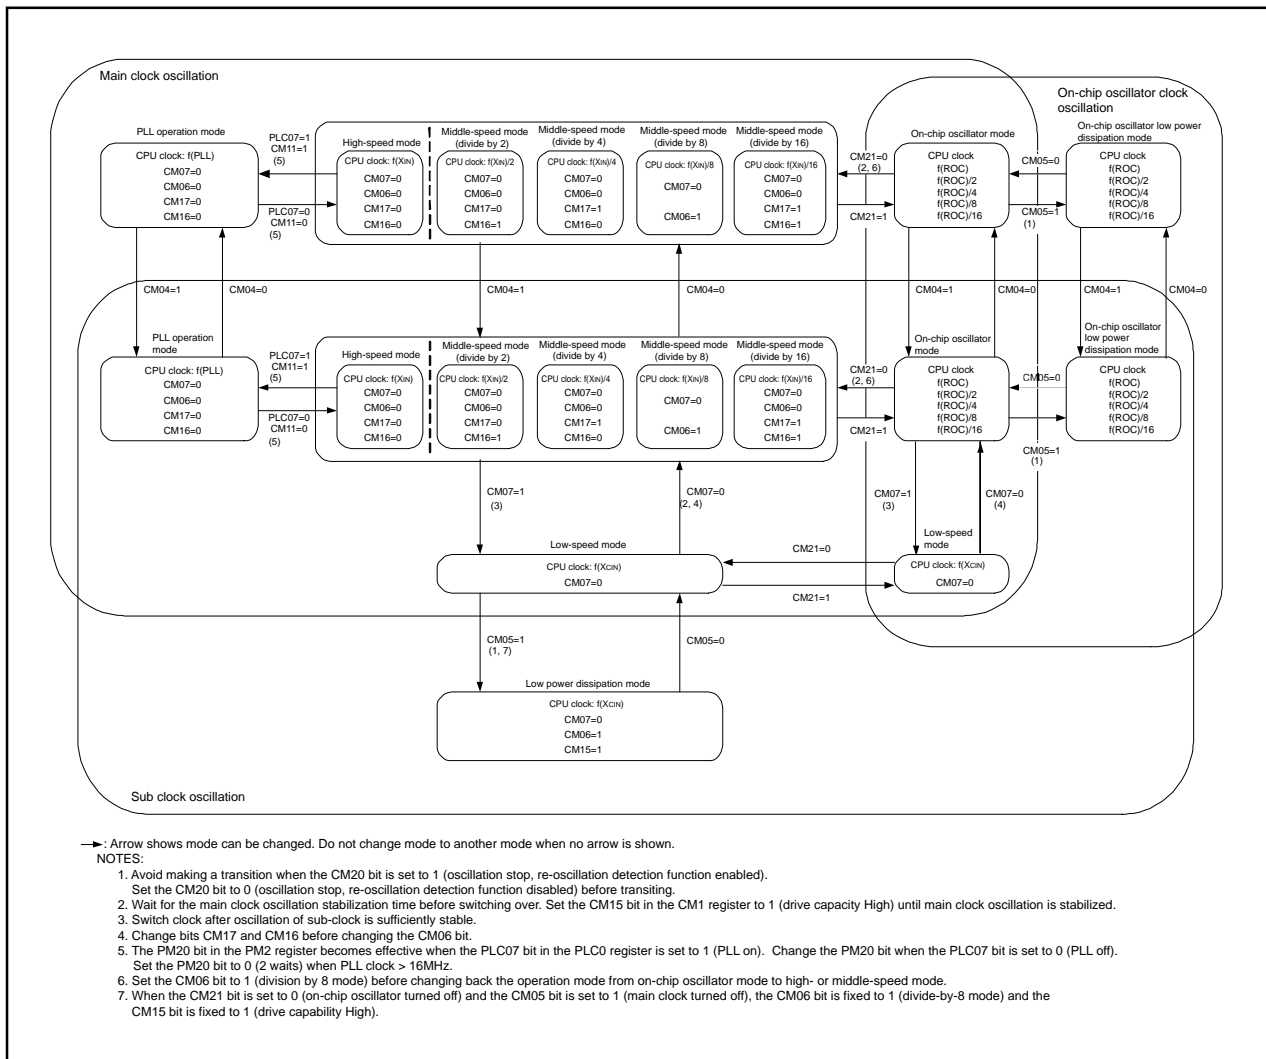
Main clock oscillation

On-chip oscillator clock oscillation

PLL operation mode
CPU clock: f(PLL)
CM07=0
CM06=0
CM17=0
CM16=0

PLC07=1
CM11=1
(5)

PLC07=0
CM11=0
(5)

High-speed mode
CPU clock: f(XIN)
CM07=0
CM06=0
CM17=0
CM16=0

Middle-speed mode (divide by 2)
CPU clock: f(XIN)/2
CM07=0
CM06=0
CM17=0
CM16=1

Middle-speed mode (divide by 4)
CPU clock: f(XIN)/4
CM07=0
CM06=0
CM17=1
CM16=0

Middle-speed mode (divide by 8)
CPU clock: f(XIN)/8
CM07=0
CM06=1

Middle-speed mode (divide by 16)
CPU clock: f(XIN)/16
CM07=0
CM06=0
CM17=1
CM16=1

CM21=0
(2, 6)
CM21=1

On-chip oscillator mode
CPU clock
f(ROC)
f(ROC)/2
f(ROC)/4
f(ROC)/8
f(ROC)/16

CM05=0
CM05=1
(1)

On-chip oscillator low power dissipation mode
CPU clock
f(ROC)
f(ROC)/2
f(ROC)/4
f(ROC)/8
f(ROC)/16

CM04=1
CM04=0
CM04=1
CM04=0
CM04=1
CM04=0
CM04=1
CM04=0

PLL operation mode
CPU clock: f(PLL)
CM07=0
CM06=0
CM17=0
CM16=0

PLC07=1
CM11=1
(5)

PLC07=0
CM11=0
(5)

High-speed mode
CPU clock: f(XIN)
CM07=0
CM06=0
CM17=0
CM16=0

Middle-speed mode (divide by 2)
CPU clock: f(XIN)/2
CM07=0
CM06=0
CM17=0
CM16=1

Middle-speed mode (divide by 4)
CPU clock: f(XIN)/4
CM07=0
CM06=0
CM17=1
CM16=0

Middle-speed mode (divide by 8)
CPU clock: f(XIN)/8
CM07=0
CM06=1

Middle-speed mode (divide by 16)
CPU clock: f(XIN)/16
CM07=0
CM06=0
CM17=1
CM16=1

CM21=0
(2, 6)
CM21=1

On-chip oscillator mode
CPU clock
f(ROC)
f(ROC)/2
f(ROC)/4
f(ROC)/8
f(ROC)/16

CM05=0
CM05=1
(1)

On-chip oscillator low power dissipation mode
CPU clock
f(ROC)
f(ROC)/2
f(ROC)/4
f(ROC)/8
f(ROC)/16

CM07=1
(3)
CM07=0
(2, 4)
CM07=1
(3)
CM07=0
(4)

Low-speed mode
CPU clock: f(XCIN)
CM07=0

CM21=0
CM21=1

Low-speed mode
CPU clock: f(XCIN)
CM07=0

CM05=1
(1, 7)
CM05=0

Low power dissipation mode
CPU clock: f(XCIN)
CM07=0
CM06=1
CM15=1

Sub clock oscillation

: Arrow shows mode can be changed. Do not change mode to another mode when no arrow is shown.
NOTES:
1. Avoid making a transition when the CM20 bit is set to 1 (oscillation stop, re-oscillation detection function enabled). Set the CM20 bit to 0 (oscillation stop, re-oscillation detection function disabled) before transiting.
2. Wait for the main clock oscillation stabilization time before switching over. Set the CM15 bit in the CM1 register to 1 (drive capacity High) until main clock oscillation is stabilized.
3. Switch clock after oscillation of sub-clock is sufficiently stable.
4. Change bits CM17 and CM16 before changing the CM06 bit.
5. The PM20 bit in the PM2 register becomes effective when the PLC07 bit in the PLC0 register is set to 1 (PLL on). Change the PM20 bit when the PLC07 bit is set to 0 (PLL off). Set the PM20 bit to 0 (2 waits) when PLL clock > 16MHz.
6. Set the CM06 bit to 1 (division by 8 mode) before changing back the operation mode from on-chip oscillator mode to high- or middle-speed mode.
7. When the CM21 bit is set to 0 (on-chip oscillator turned off) and the CM05 bit is set to 1 (main clock turned off), the CM06 bit is fixed to 1 (divide-by-8 mode) and the CM15 bit is fixed to 1 (drive capability High).